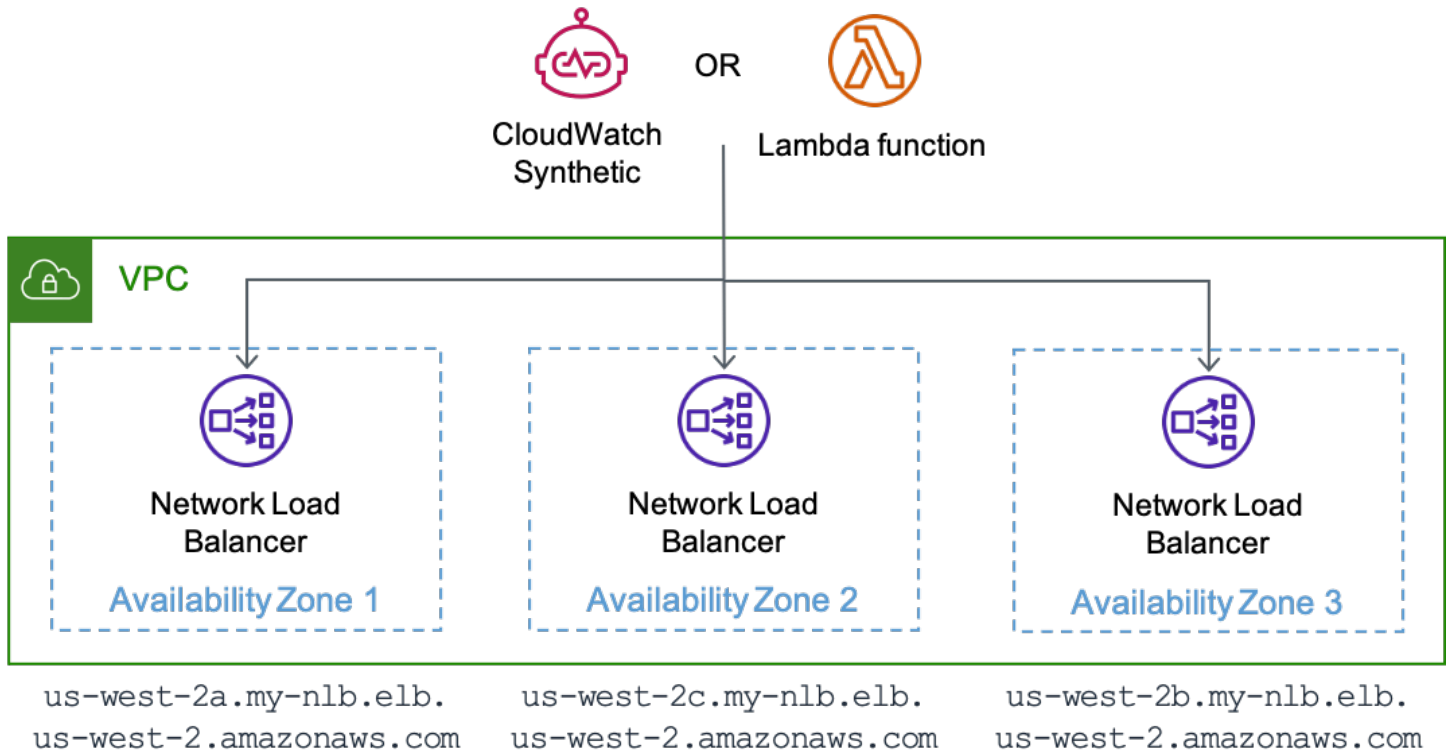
CloudWatch Synthetic

OR

Lambda function

VPC

Network Load Balancer

Availability Zone 1

Network Load Balancer

Availability Zone 2

Network Load Balancer

Availability Zone 3

us-west-2a.my-nlb.elb.us-west-2.amazonaws.com

us-west-2c.my-nlb.elb.us-west-2.amazonaws.com

us-west-2b.my-nlb.elb.us-west-2.amazonaws.com